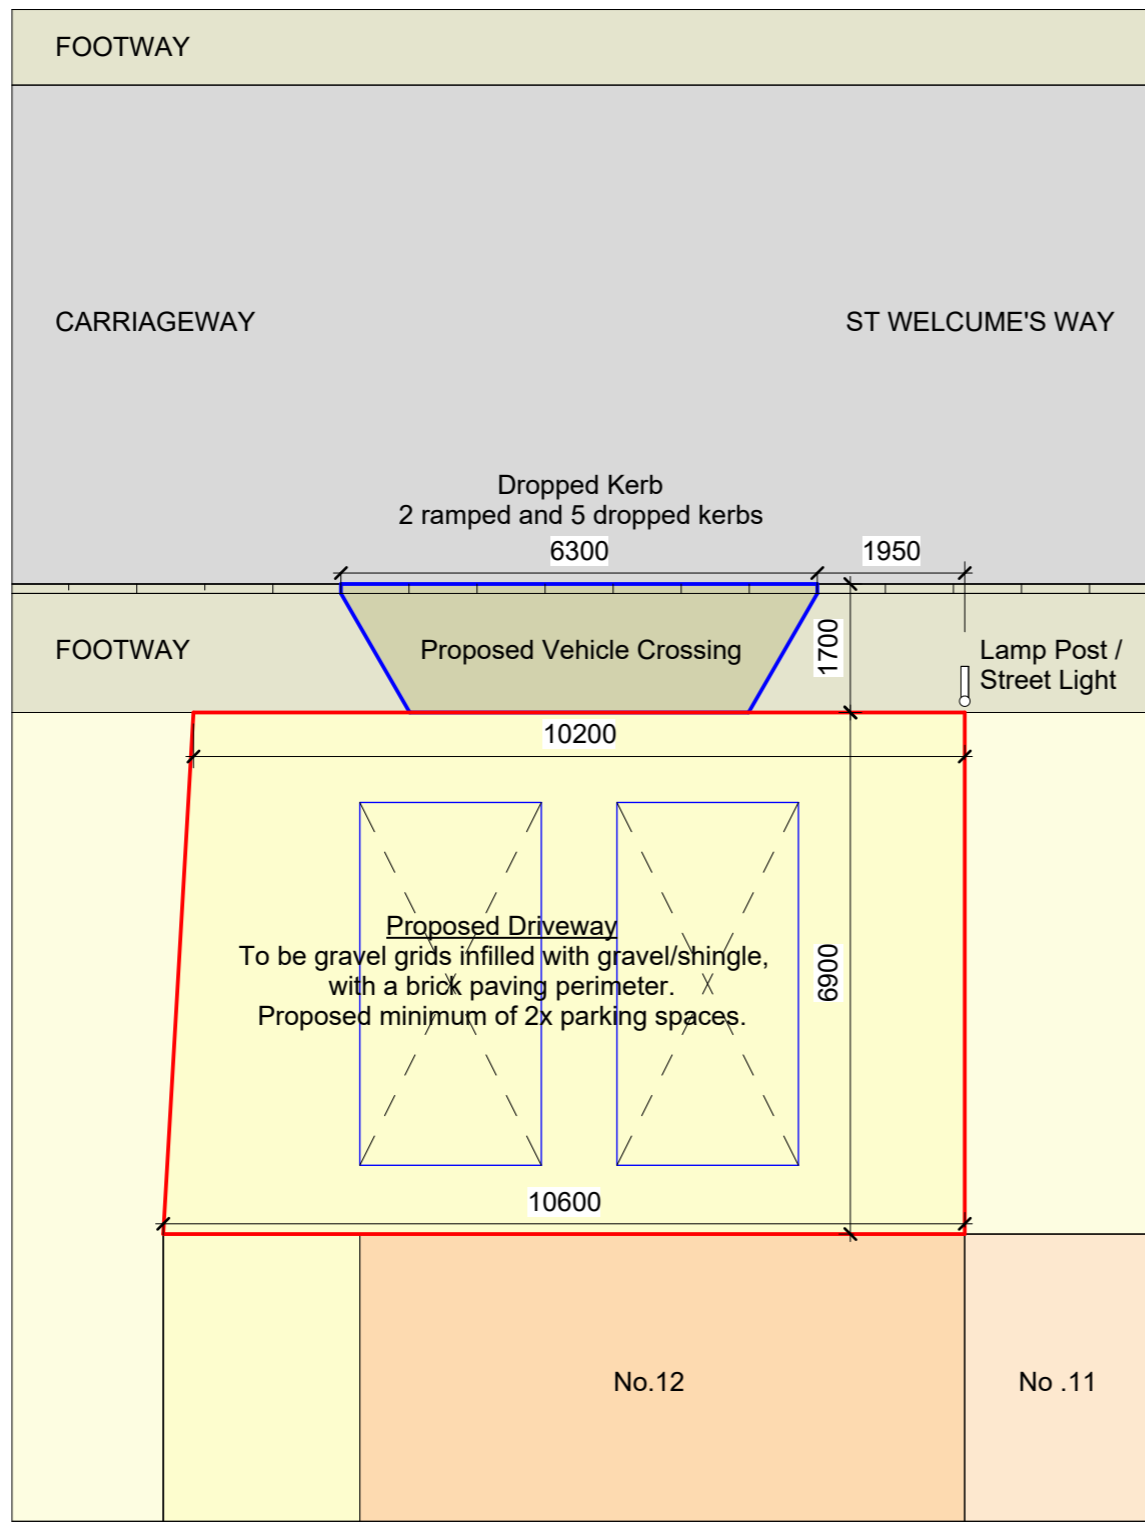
FOOTWAY

CARRIAGEWAY

ST WELCUME'S WAY

Dropped Kerb
2 ramped and 5 dropped kerbs

6300

1950

FOOTWAY

Proposed Vehicle Crossing

1700

Lamp Post /
Street Light

10200

Proposed Driveway
To be gravel grids infilled with gravel/shingle, with a brick paving perimeter.
Proposed minimum of 2x parking spaces.

6900

10600

No.12

No .11